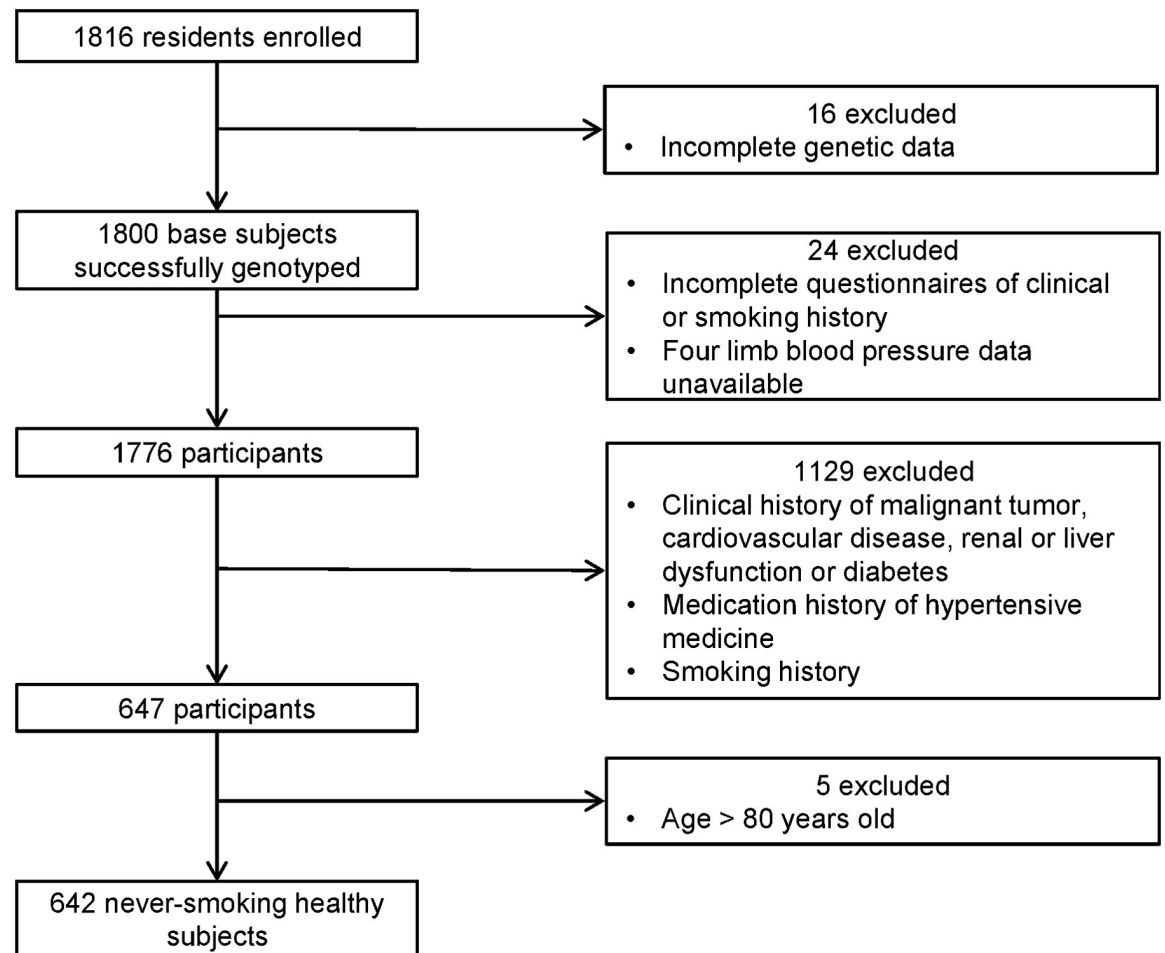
1816 residents enrolled

16 excluded
• Incomplete genetic data

1800 base subjects successfully genotyped

24 excluded
• Incomplete questionnaires of clinical or smoking history
• Four limb blood pressure data unavailable

1776 participants

1129 excluded
• Clinical history of malignant tumor, cardiovascular disease, renal or liver dysfunction or diabetes
• Medication history of hypertensive medicine
• Smoking history

647 participants

5 excluded
• Age > 80 years old

642 never-smoking healthy subjects